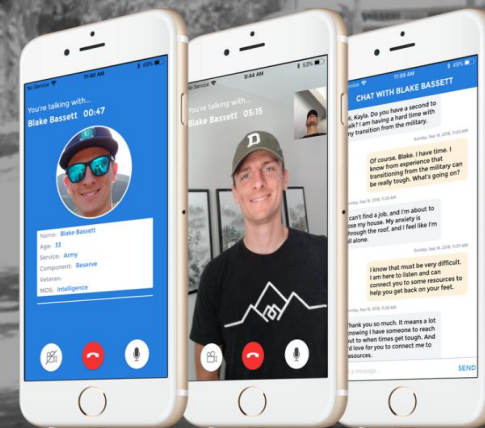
No Service
11:40 AM
49%

You're talking with...
Blake Bassett 00:47

Name: Blake Bassett
Age: 33
Service: Army
Component: Reserve
Veteran:
MOS: Intelligence

No Service
9:44 AM
53%

You're talking with...
Blake Bassett 05:15

11:59 AM
49%

CHAT WITH BLAKE BASSETT

Sunday, Sept 16, 2018, 11:00 AM
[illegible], Kayla. Do you have a second to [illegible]lk? I am having a hard time with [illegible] transition from the military.

Sunday, Sept 16, 2018, 11:00 AM
Of course, Blake. I have time. I know from experience that transitioning from the military can be really tough. What's going on?

Sunday, Sept 16, 2018, 11:00 AM
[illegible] can't find a job, and I'm about to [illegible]se my house. My anxiety is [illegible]rough the roof, and I feel like I'm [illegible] alone.

Sunday, Sept 16, 2018, 11:00 AM
I know that must be very difficult. I am here to listen and can connect you to some resources to help you get back on your feet.

Sunday, Sept 16, 2018, 11:00 AM
Thank you so much. It means a lot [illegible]nowing I have someone to reach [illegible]ut to when times get tough. And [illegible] love for you to connect me to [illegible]sources.

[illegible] message...
SEND